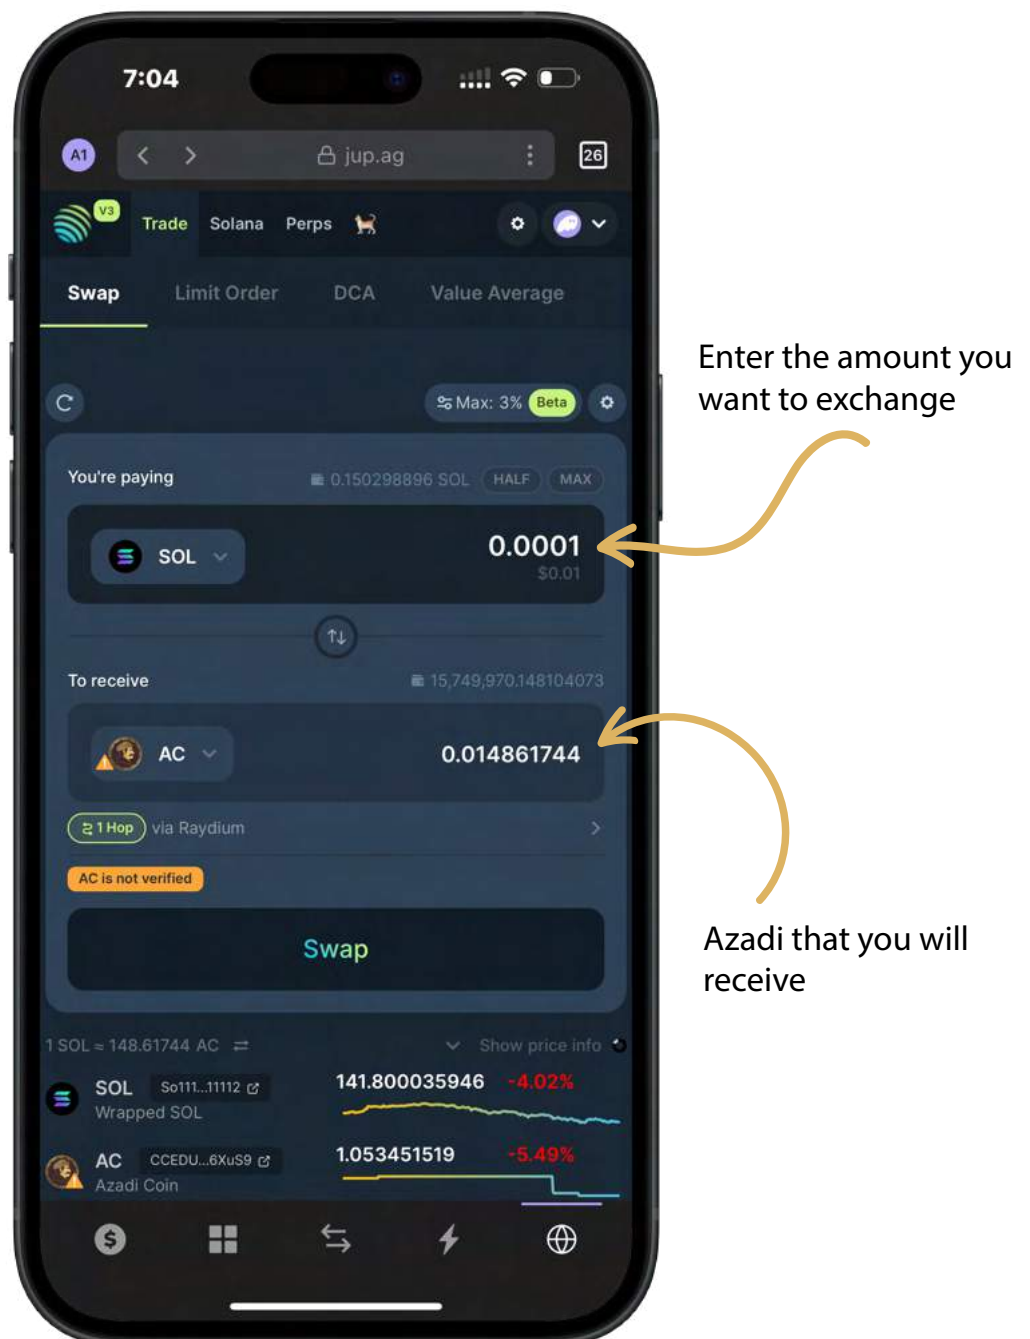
7:04

A1 jup.ag 26

V3 Trade Solana Perps

Swap Limit Order DCA Value Average

Max: 3% Beta

You're paying 0.150298896 SOL HALF MAX

SOL 0.0001
$0.01

To receive 15,749,970.148104073

AC 0.014861744

1 Hop via Raydium

AC is not verified

Swap

1 SOL ≈ 148.61744 AC Show price info

SOL So111...11112 141.800035946 -4.02%
Wrapped SOL

AC CCEDU...6XuS9 1.053451519 -5.49%
Azadi Coin

Enter the amount you want to exchange

Azadi that you will receive